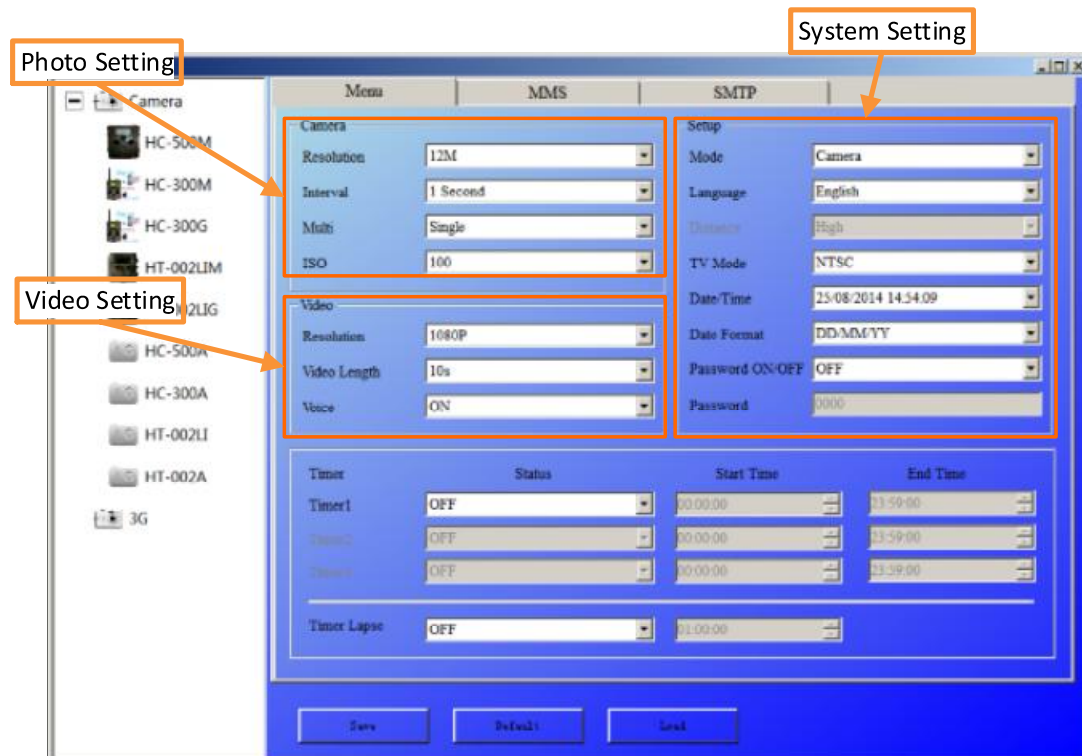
Photo Setting

System Setting

Camera
HC-500M
HC-300M
HC-300G
HT-002LIM
Video Setting
HT-002LIG
HC-500A
HC-300A
HT-002LI
HT-002A
3G

Menu
MMS
SMTP

Camera
Resolution 12M
Interval 1 Second
Multi Single
ISO 100

Video
Resolution 1080P
Video Length 10s
Voice ON

Setup
Mode Camera
Language English
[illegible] High
TV Mode NTSC
Date/Time 25/08/2014 14:54:09
Date Format DD/MM/YY
Password ON/OFF OFF
Password 0000

| Timer | Status | Start Time | End Time |
|---|---|---|---|
| Timer1 | OFF | 00:00:00 | 23:59:00 |
| Timer2 | OFF | 00:00:00 | 23:59:00 |
| Timer3 | OFF | 00:00:00 | 23:59:00 |

Timer Lapse OFF 01:00:00

Save
Default
Load